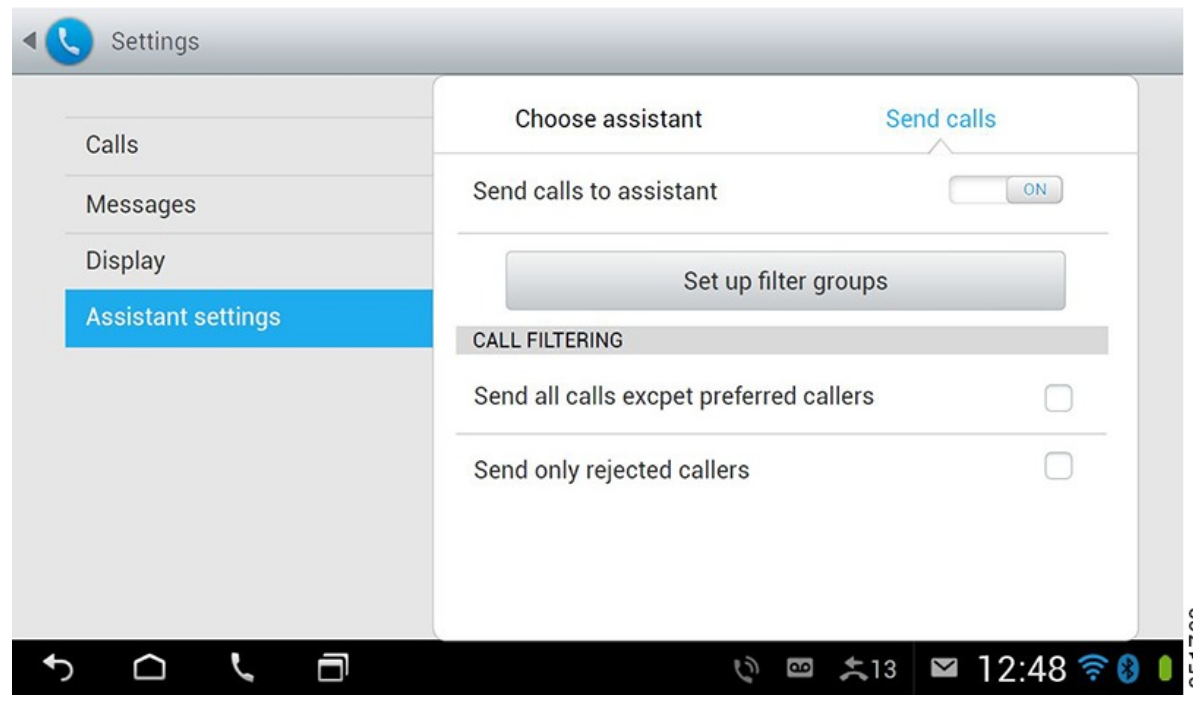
Settings

Calls
Messages
Display
Assistant settings

Choose assistant
Send calls

Send calls to assistant
ON

Set up filter groups

CALL FILTERING

Send all calls excpet preferred callers

Send only rejected callers

13
12:48

354709